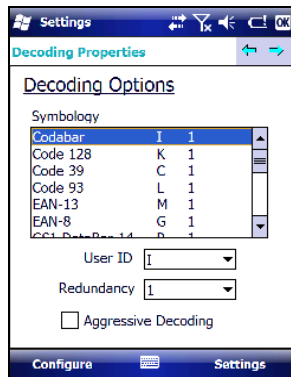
Settings

OK

Decoding Properties

Decoding Options

Symbology

| | | |
|---|---|---|
| Codabar | I | 1 |
| Code 128 | K | 1 |
| Code 39 | C | 1 |
| Code 93 | L | 1 |
| EAN-13 | M | 1 |
| EAN-8 | G | 1 |
| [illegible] | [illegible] | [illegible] |

User ID I

Redundancy 1

Aggressive Decoding

Configure

Settings